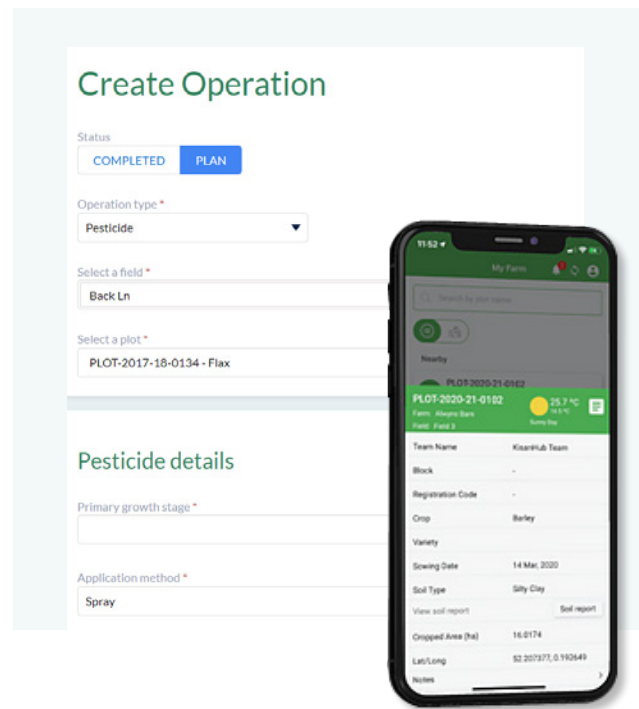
Create Operation

Status

COMPLETED PLAN

Operation type *

Pesticide

Select a field *

Back Ln

Select a plot *

PLOT-2017-18-0134 - Flax

Pesticide details

Primary growth stage *

Application method *

Spray

11:52

My Farm

Search by plot name

Nearby

PLOT-2020-21-0102

PLOT-2020-21-0102

Farm: Always Bare

Field: Field 3

25.7 °C

Sunny Day

Team Name KisanHub Team

Block -

Registration Code -

Crop Barley

Variety

Sowing Date 14 Mar, 2020

Soil Type Silty Clay

View soil report Soil report

Cropped Area (ha) 16.0174

Lat/Long 52.207377, 0.192649

Notes